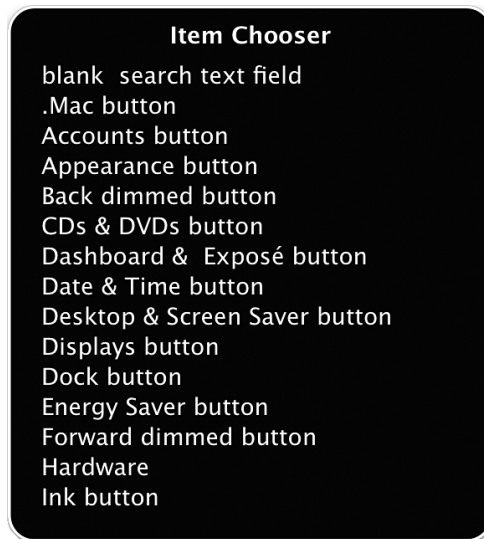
Item Chooser

blank search text field
.Mac button
Accounts button
Appearance button
Back dimmed button
CDs & DVDs button
Dashboard & Exposé button
Date & Time button
Desktop & Screen Saver button
Displays button
Dock button
Energy Saver button
Forward dimmed button
Hardware
Ink button